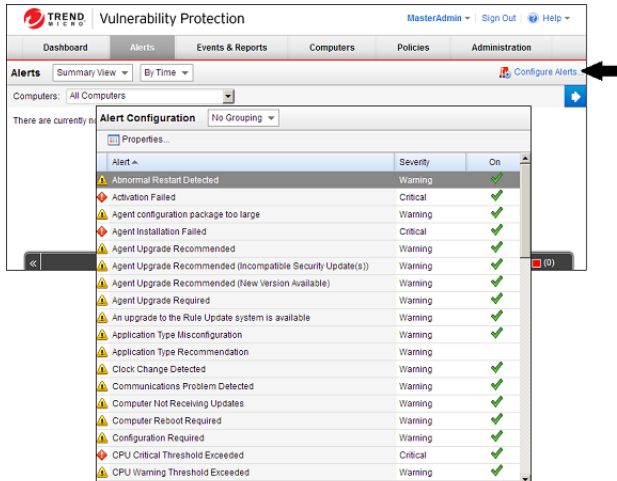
TREND MICRO | Vulnerability Protection

MasterAdmin | Sign Out | Help

Dashboard | Alerts | Events & Reports | Computers | Policies | Administration

Alerts | Summary View | By Time | Configure Alerts

Computers: All Computers

There are currently n

« (0)

Alert Configuration | No Grouping

Properties...

| Alert | Severity | On |
|---|---|---|
| Abnormal Restart Detected | Warning | ✓ |
| Activation Failed | Critical | ✓ |
| Agent configuration package too large | Warning | ✓ |
| Agent Installation Failed | Critical | ✓ |
| Agent Upgrade Recommended | Warning | ✓ |
| Agent Upgrade Recommended (Incompatible Security Update(s)) | Warning | ✓ |
| Agent Upgrade Recommended (New Version Available) | Warning | ✓ |
| Agent Upgrade Required | Warning | ✓ |
| An upgrade to the Rule Update system is available | Warning | ✓ |
| Application Type Misconfiguration | Warning | ✓ |
| Application Type Recommendation | Warning | |
| Clock Change Detected | Warning | ✓ |
| Communications Problem Detected | Warning | ✓ |
| Computer Not Receiving Updates | Warning | ✓ |
| Computer Reboot Required | Warning | ✓ |
| Configuration Required | Warning | ✓ |
| CPU Critical Threshold Exceeded | Critical | ✓ |
| CPU Warning Threshold Exceeded | Warning | ✓ |